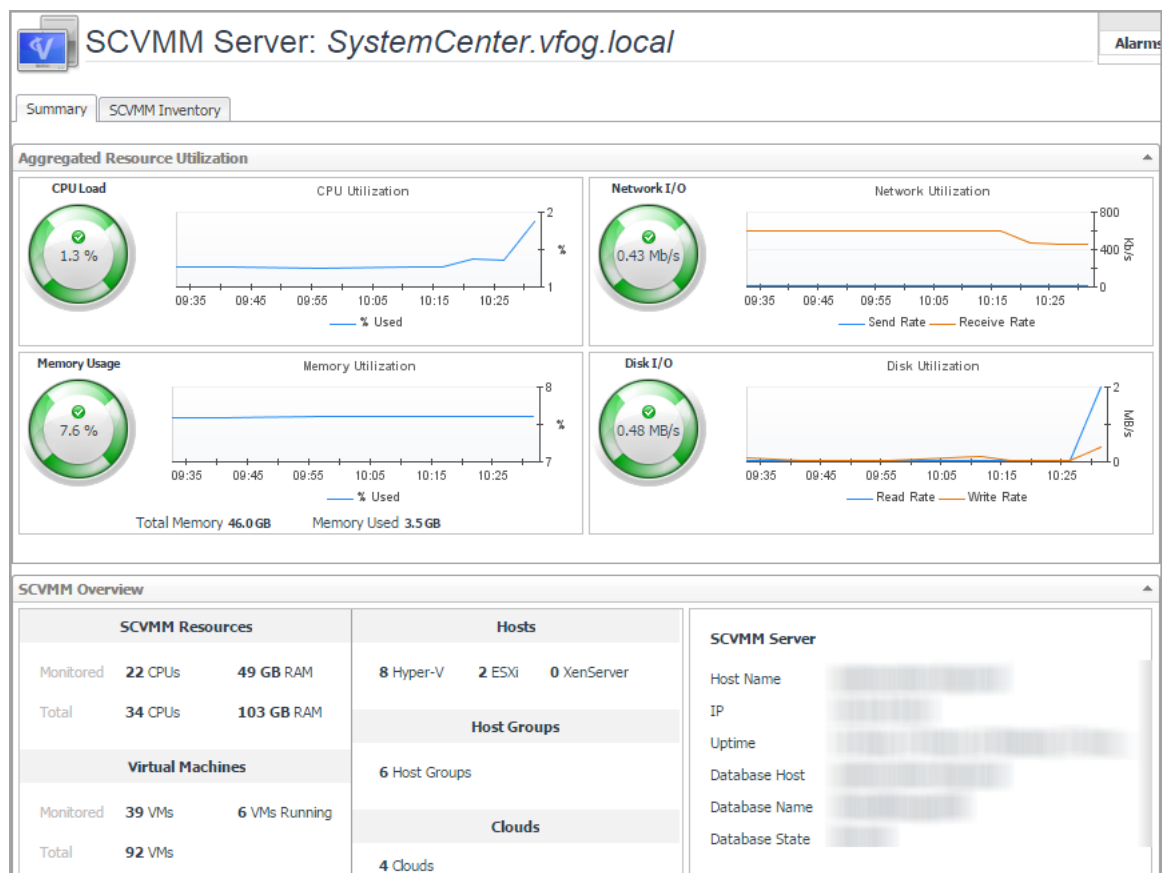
SCVMM Server: SystemCenter.vfog.local

Alarms

Summary | SCVMM Inventory

Aggregated Resource Utilization

CPU Load

1.3 %

CPU Utilization

2

%

1

09:35 09:45 09:55 10:05 10:15 10:25

% Used

Network I/O

0.43 Mb/s

Network Utilization

800

400 Kb/s

0

09:35 09:45 09:55 10:05 10:15 10:25

Send Rate Receive Rate

Memory Usage

7.6 %

Memory Utilization

8

%

7

09:35 09:45 09:55 10:05 10:15 10:25

% Used

Total Memory 46.0 GB Memory Used 3.5 GB

Disk I/O

0.48 MB/s

Disk Utilization

2

MB/s

0

09:35 09:45 09:55 10:05 10:15 10:25

Read Rate Write Rate

SCVMM Overview

SCVMM Resources

Monitored 22 CPUs 49 GB RAM

Total 34 CPUs 103 GB RAM

Virtual Machines

Monitored 39 VMs 6 VMs Running

Total 92 VMs

Hosts

8 Hyper-V 2 ESXi 0 XenServer

Host Groups

6 Host Groups

Clouds

4 Clouds

SCVMM Server

Host Name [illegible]

IP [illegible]

Uptime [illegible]

Database Host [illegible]

Database Name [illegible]

Database State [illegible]